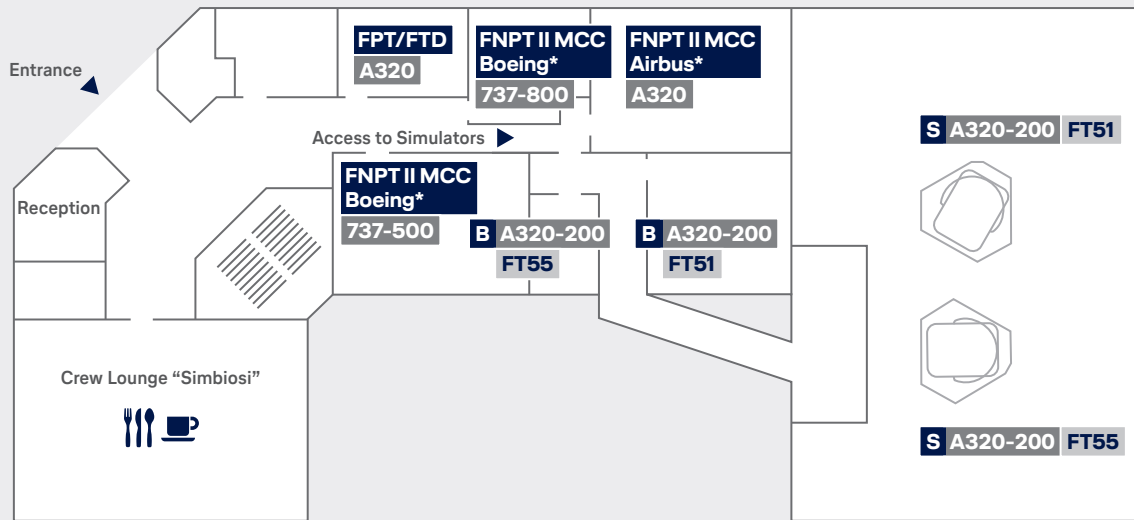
Entrance

FPT/FTD
A320

FNPT II MCC
Boeing*
737-800

FNPT II MCC
Airbus*
A320

Access to Simulators

S A320-200 FT51

Reception

FNPT II MCC
Boeing*
737-500

B A320-200
FT55

B A320-200
FT51

Crew Lounge “Simbiosi”

S A320-200 FT55